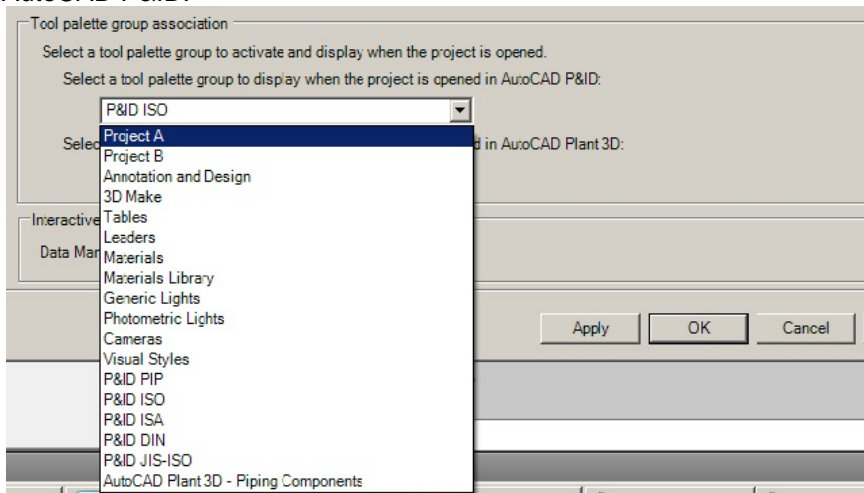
Tool palette group association

Select a tool palette group to activate and display when the project is opened.

Select a tool palette group to display when the project is opened in AutoCAD P&ID:

P&ID ISO

Selec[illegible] d in AutoCAD Plant 3D:

Project A
Project B
Annotation and Design
3D Make
Tables
Leaders
Materials
Materials Library
Generic Lights
Photometric Lights
Cameras
Visual Styles
P&ID PIP
P&ID ISO
P&ID ISA
P&ID DIN
P&ID JIS-ISO
AutoCAD Plant 3D - Piping Components

Interactive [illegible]

Data Mar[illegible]

Apply

OK

Cancel